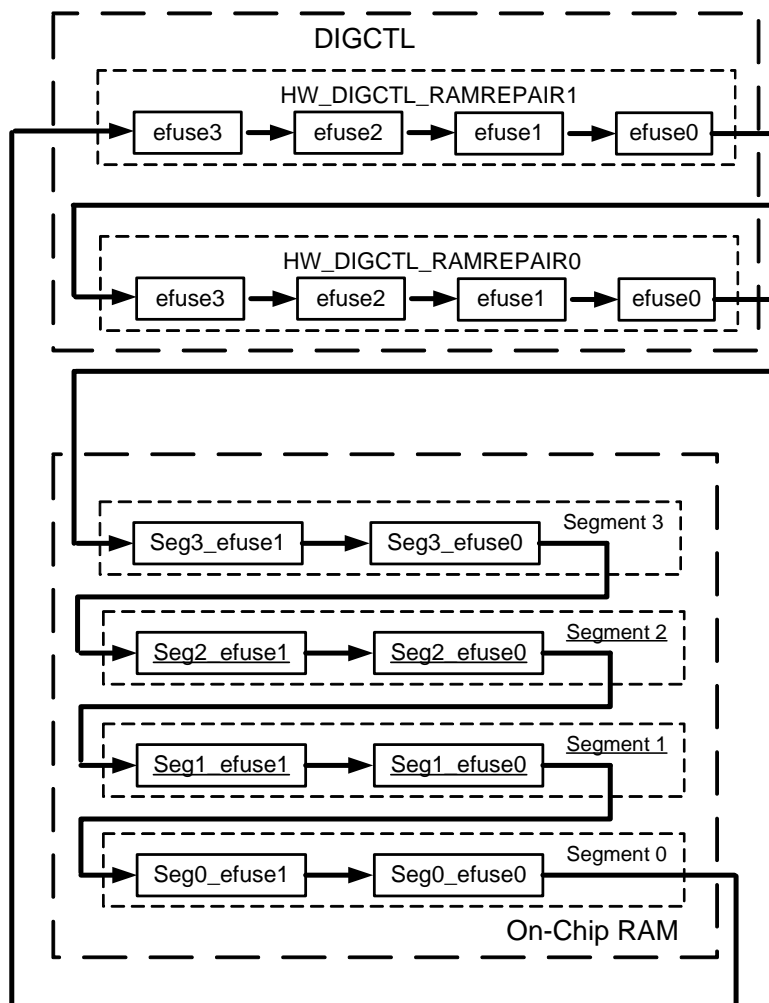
DIGCTL

HW_DIGCTL_RAMREPAIR1

efuse3
efuse2
efuse1
efuse0

HW_DIGCTL_RAMREPAIR0

efuse3
efuse2
efuse1
efuse0

Seg3_efuse1
Seg3_efuse0
Segment 3

Seg2_efuse1
Seg2_efuse0
Segment 2

Seg1_efuse1
Seg1_efuse0
Segment 1

Seg0_efuse1
Seg0_efuse0
Segment 0

On-Chip RAM